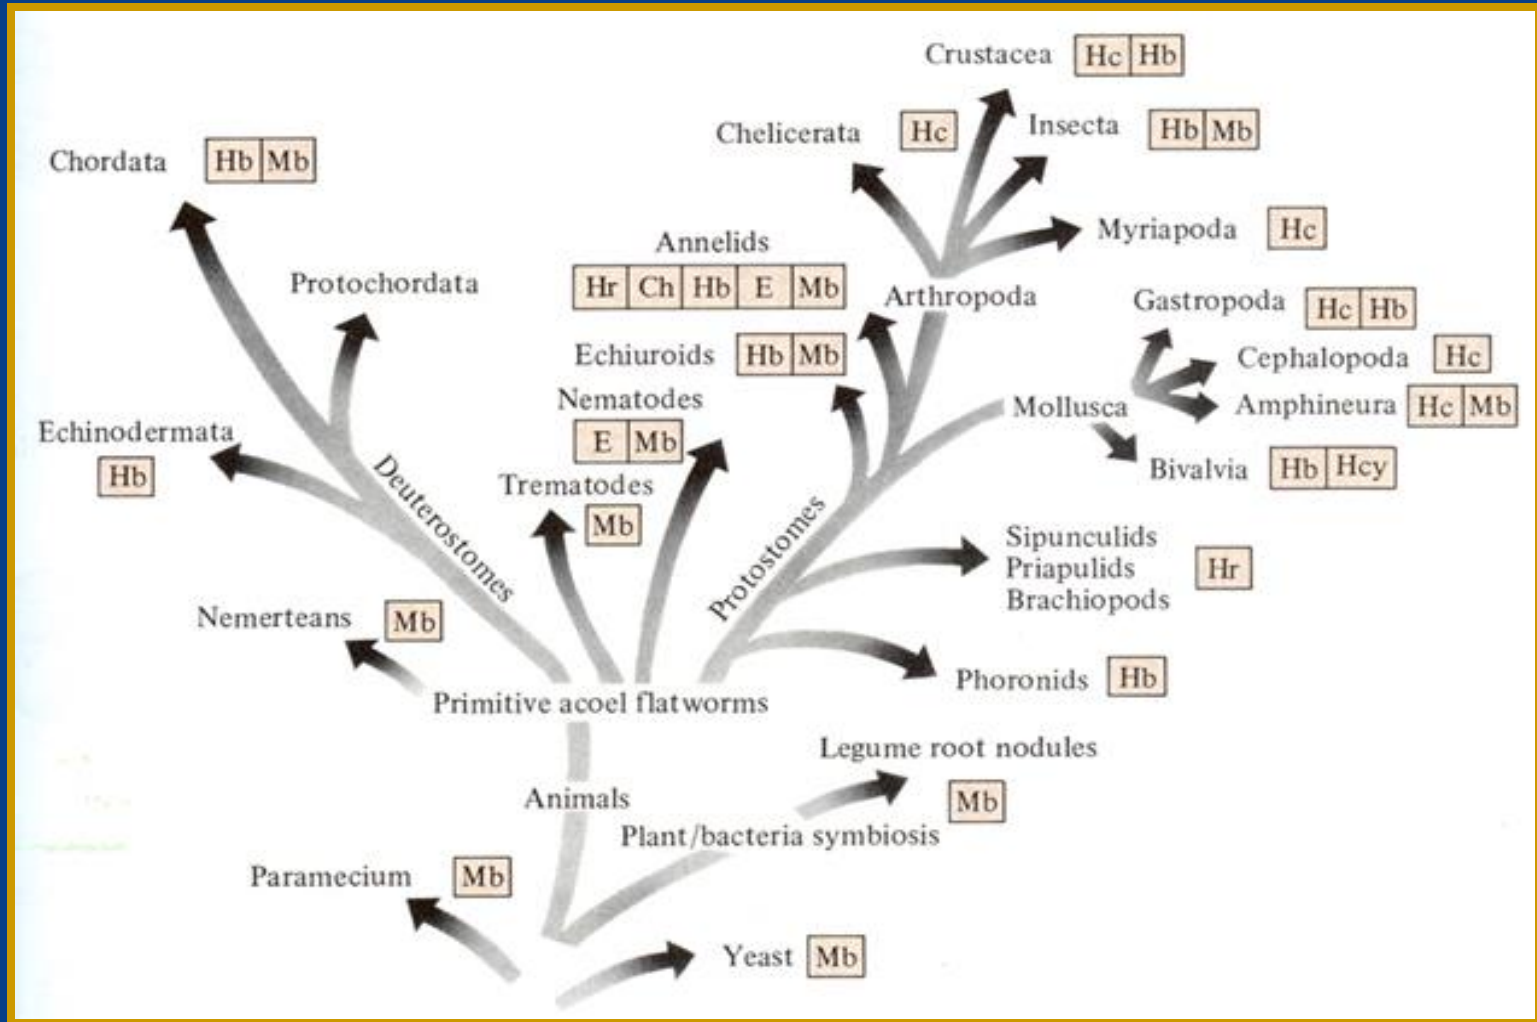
Crustacea Hc Hb

Chelicerata Hc

Insecta Hb Mb

Chordata Hb Mb

Myriapoda Hc

Annelids
Hr Ch Hb E Mb

Protochordata

Arthropoda

Gastropoda Hc Hb

Echiuroids Hb Mb

Cephalopoda Hc

Nematodes

Mollusca

Amphineura Hc Mb

Echinodermata
Hb

E Mb

Bivalvia Hb Hcy

Trematodes

Deuterostomes

Mb

Protostomes

Sipunculids
Priapulids
Brachiopods
Hr

Nemerteans Mb

Phoronids Hb

Primitive acoel flatworms

Legume root nodules

Animals

Mb

Plant/bacteria symbiosis

Paramecium Mb

Yeast Mb